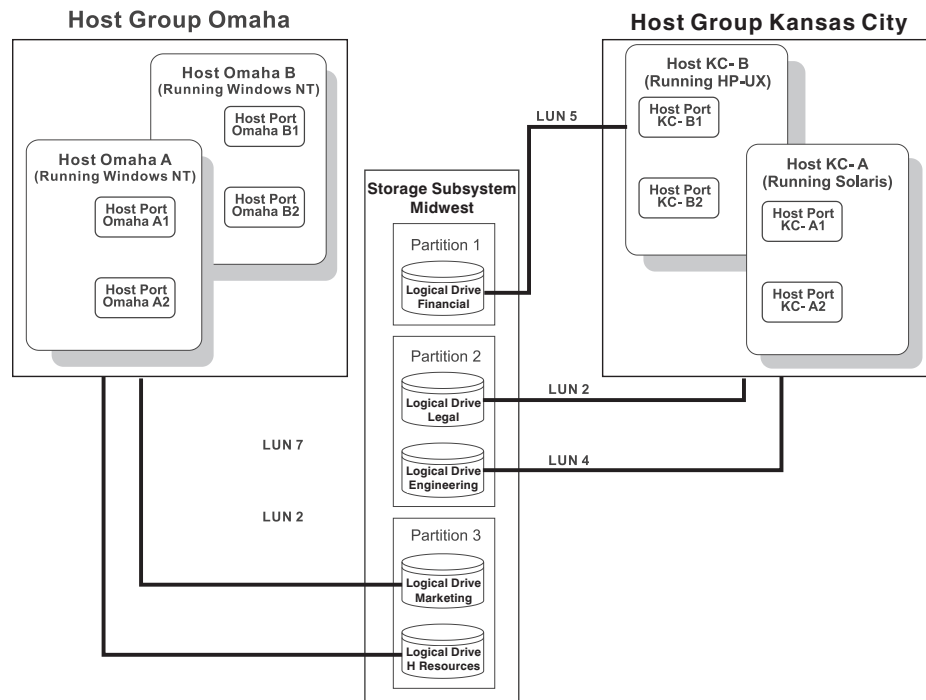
Host Group Omaha

Host Omaha B
(Running Windows NT)

Host Port Omaha B1

Host Port Omaha B2

Host Omaha A
(Running Windows NT)

Host Port Omaha A1

Host Port Omaha A2

Host Group Kansas City

Host KC- B
(Running HP-UX)

Host Port KC- B1

Host Port KC- B2

Host KC- A
(Running Solaris)

Host Port KC- A1

Host Port KC- A2

LUN 5

Storage Subsystem Midwest

Partition 1

Logical Drive Financial

Partition 2

Logical Drive Legal

LUN 2

LUN 7

Logical Drive Engineering

LUN 4

LUN 2

Partition 3

Logical Drive Marketing

Logical Drive H Resources